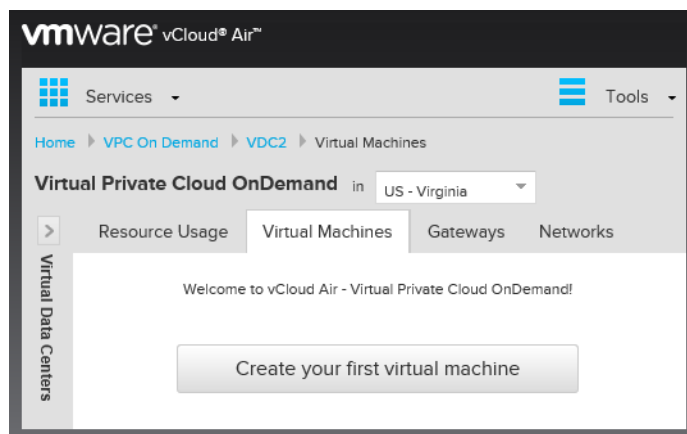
vmware vCloud® Air™

Services

Tools

Home VPC On Demand VDC2 Virtual Machines

Virtual Private Cloud OnDemand in US - Virginia

Resource Usage Virtual Machines Gateways Networks

Virtual Data Centers

Welcome to vCloud Air - Virtual Private Cloud OnDemand!

Create your first virtual machine